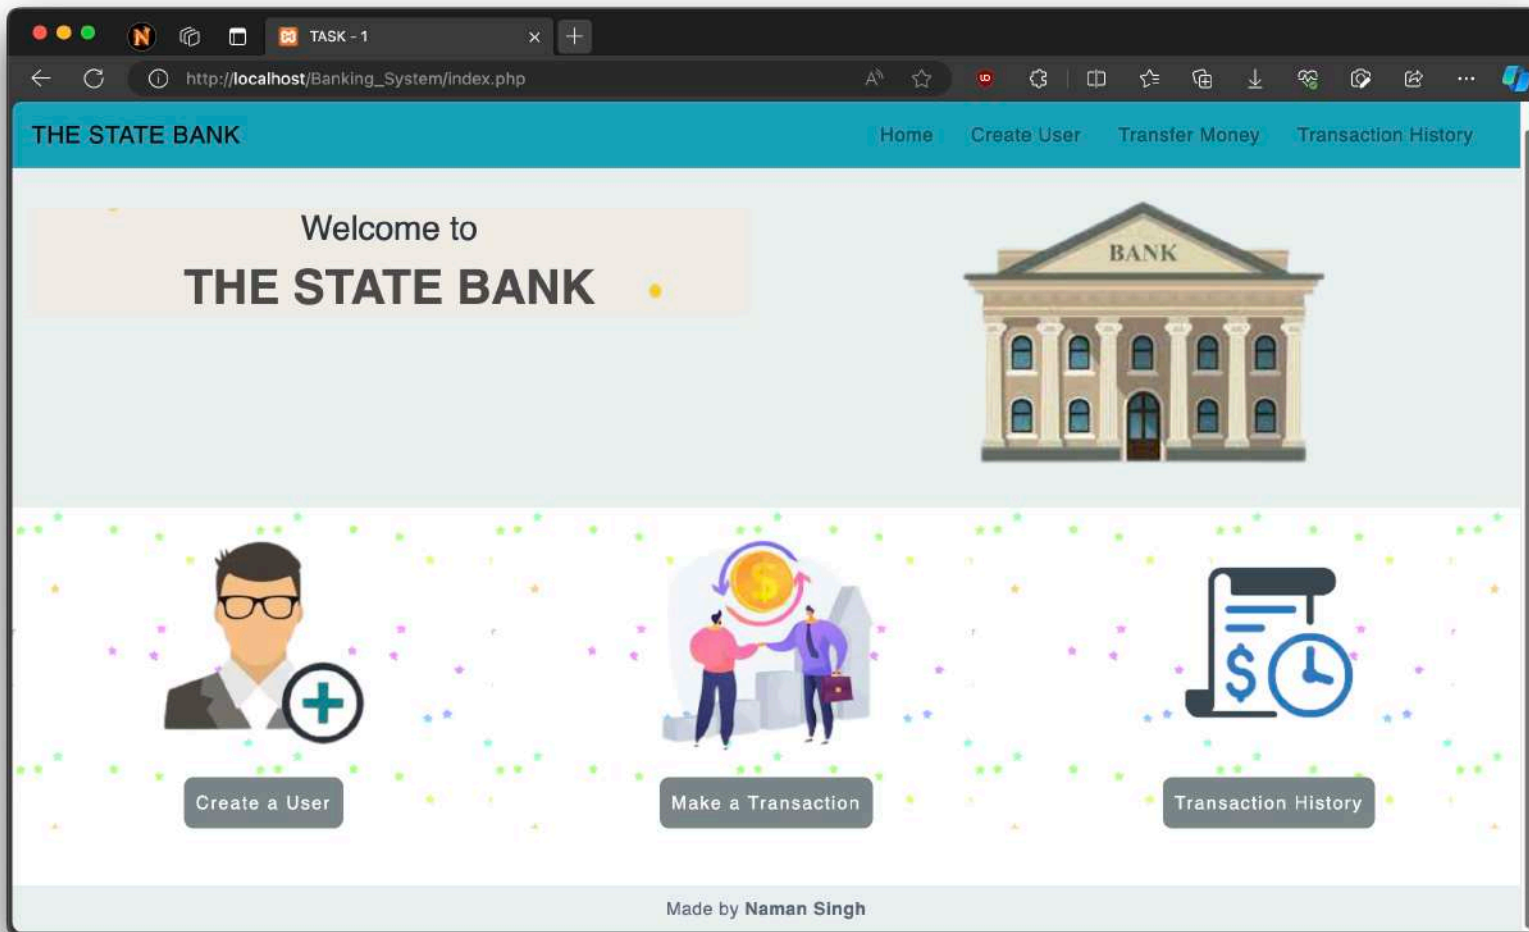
TASK - 1

http://localhost/Banking_System/index.php

THE STATE BANK

Home Create User Transfer Money Transaction History

Welcome to
THE STATE BANK

BANK

Create a User

Make a Transaction

Transaction History

Made by **Naman Singh**